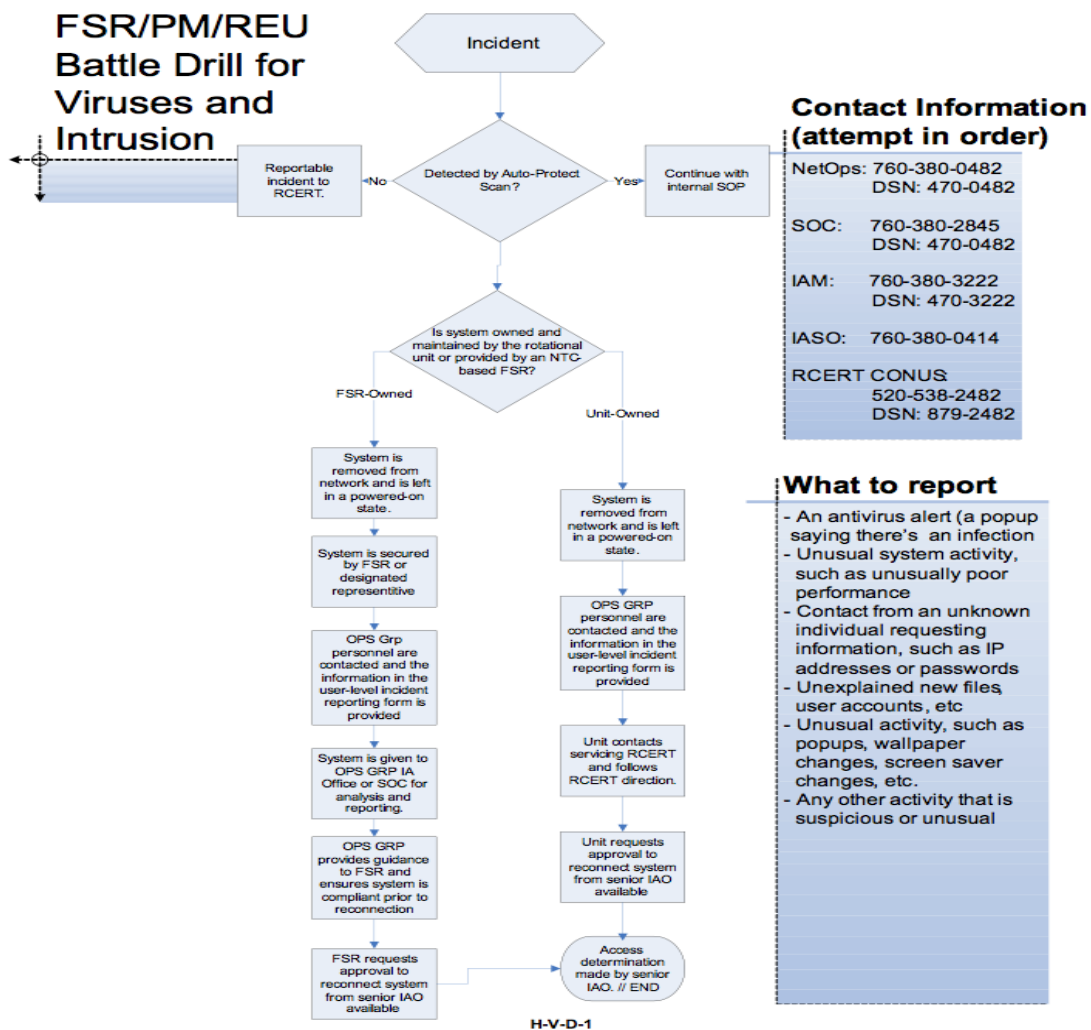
FSR/PM/REU Battle Drill for Viruses and Intrusion

Incident

Reportable incident to RCERT.

No

Detected by Auto-Protect Scan?

Yes

Continue with internal SOP

Is system owned and maintained by the rotational unit or provided by an NTC-based FSR?

FSR-Owned

Unit-Owned

System is removed from network and is left in a powered-on state.

System is secured by FSR or designated representitive

OPS Grp personnel are contacted and the information in the user-level incident reporting form is provided

System is given to OPS GRP IA Office or SOC for analysis and reporting.

OPS GRP provides guidance to FSR and ensures system is compliant prior to reconnection

FSR requests approval to reconnect system from senior IAO available

System is removed from network and is left in a powered-on state.

OPS GRP personnel are contacted and the information in the user-level incident reporting form is provided

Unit contacts servicing RCERT and follows RCERT direction.

Unit requests approval to reconnect system from senior IAO available

Access determination made by senior IAO. // END

Contact Information (attempt in order)

NetOps: 760-380-0482
DSN: 470-0482

SOC: 760-380-2845
DSN: 470-0482

IAM: 760-380-3222
DSN: 470-3222

IASO: 760-380-0414

RCERT CONUS:
520-538-2482
DSN: 879-2482

What to report

- An antivirus alert (a popup saying there's an infection
- Unusual system activity, such as unusually poor performance
- Contact from an unknown individual requesting information, such as IP addresses or passwords
- Unexplained new files, user accounts, etc
- Unusual activity, such as popups, wallpaper changes, screen saver changes, etc.
- Any other activity that is suspicious or unusual

H-V-D-1